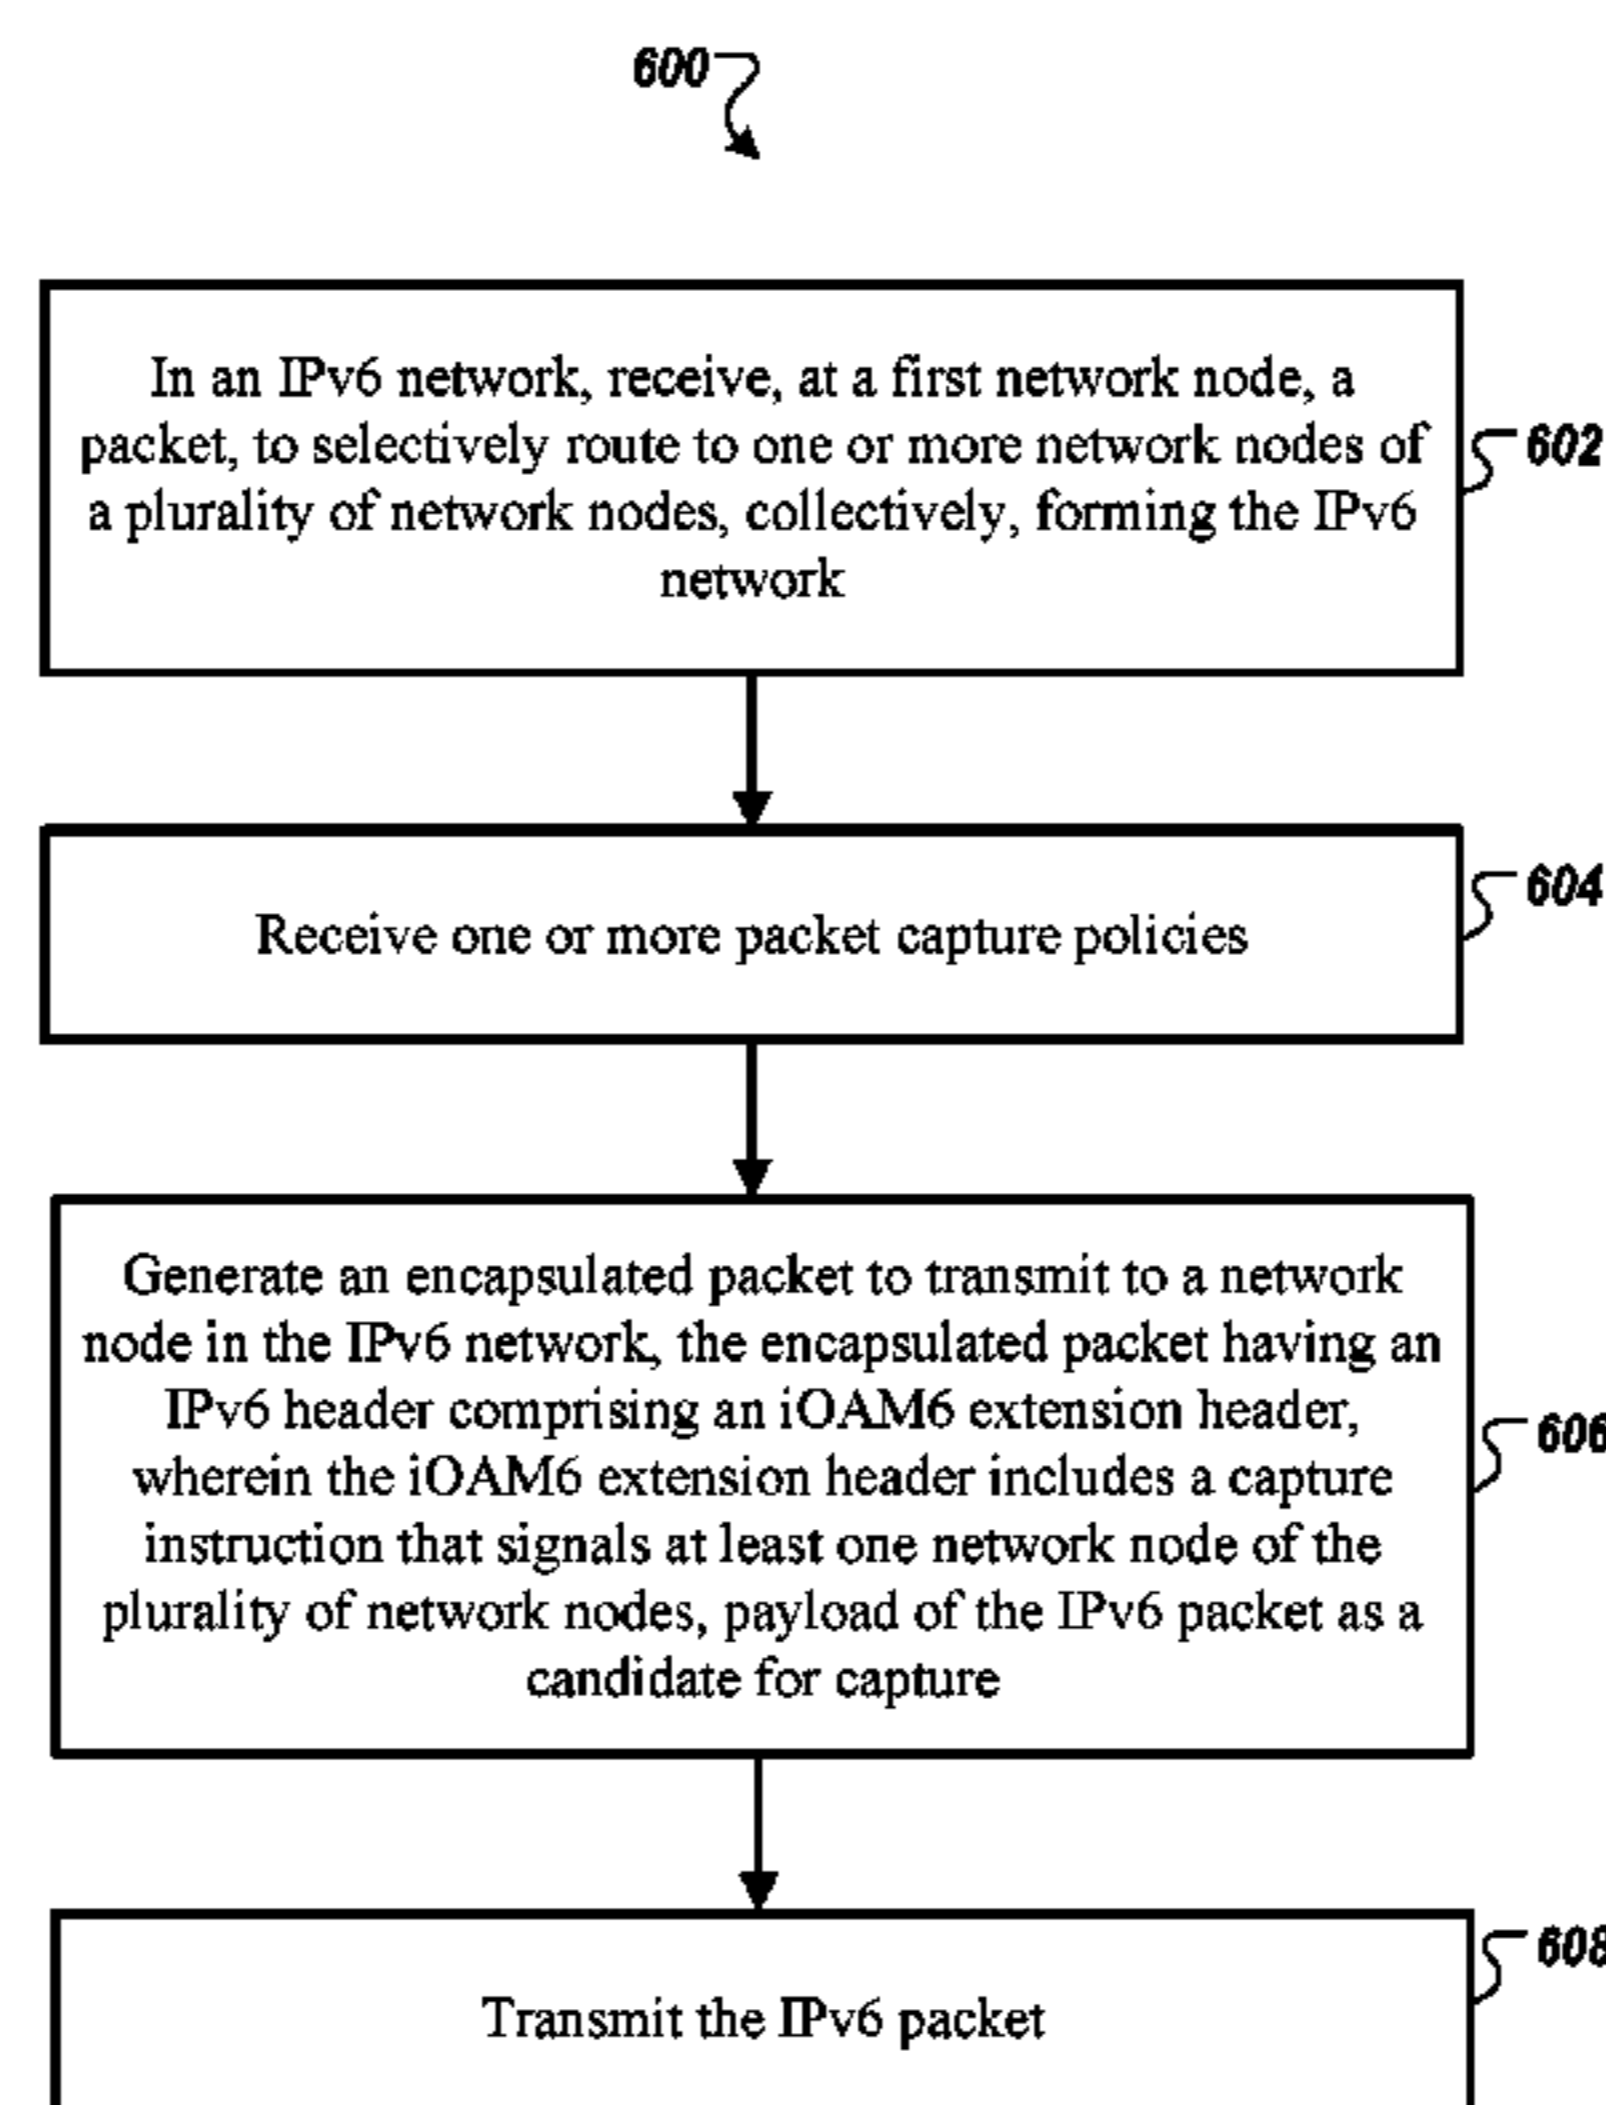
600

In an IPv6 network, receive, at a first network node, a packet, to selectively route to one or more network nodes of a plurality of network nodes, collectively, forming the IPv6 network

602

Receive one or more packet capture policies

604

Generate an encapsulated packet to transmit to a network node in the IPv6 network, the encapsulated packet having an IPv6 header comprising an iOAM6 extension header, wherein the iOAM6 extension header includes a capture instruction that signals at least one network node of the plurality of network nodes, payload of the IPv6 packet as a candidate for capture

606

Transmit the IPv6 packet

608